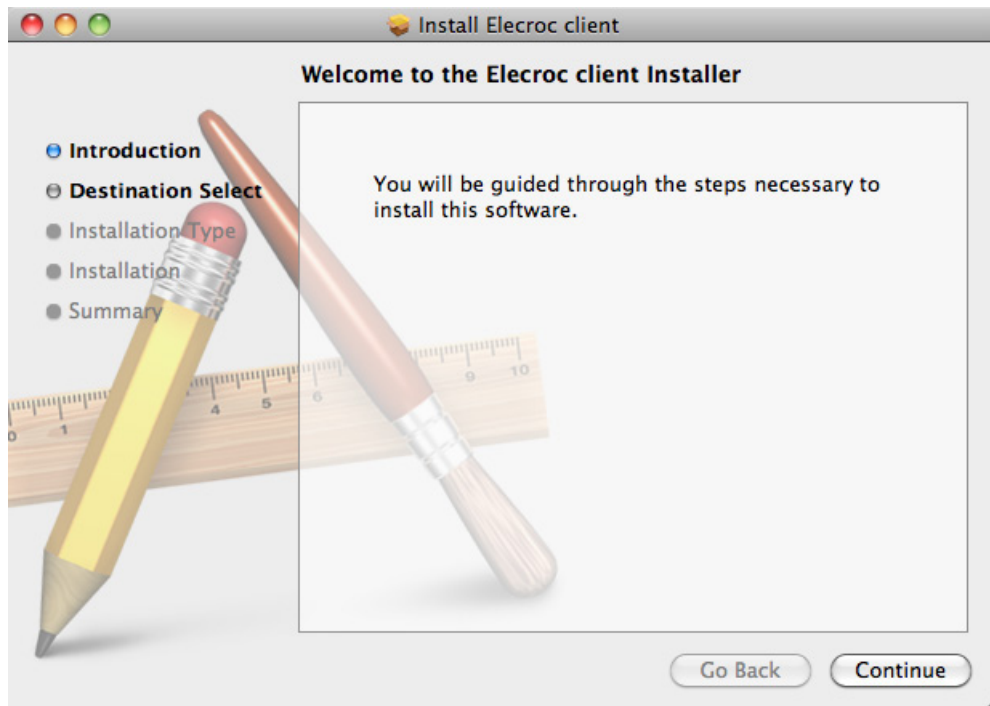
Install Elecroc client

Welcome to the Elecroc client Installer

Introduction
Destination Select
Installation Type
Installation
Summary

You will be guided through the steps necessary to install this software.

0 1 4 5 6 9 10

Go Back
Continue